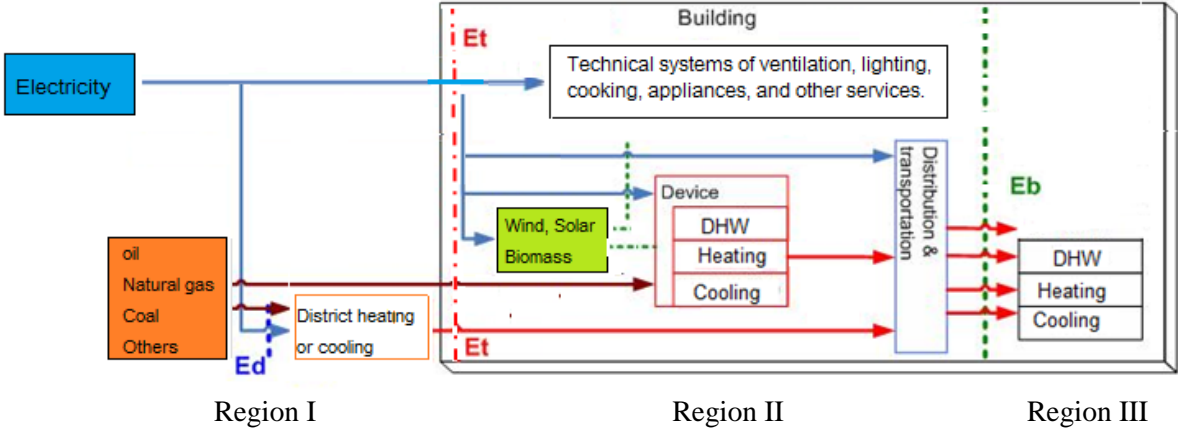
Building

Et

Electricity

Technical systems of ventilation, lighting, cooking, appliances, and other services.

Distribution & transportation

Eb

Device

DHW

Heating

Cooling

Wind, Solar

Biomass

oil

Natural gas

Coal

Others

District heating or cooling

Ed

Et

DHW

Heating

Cooling

Region I

Region II

Region III